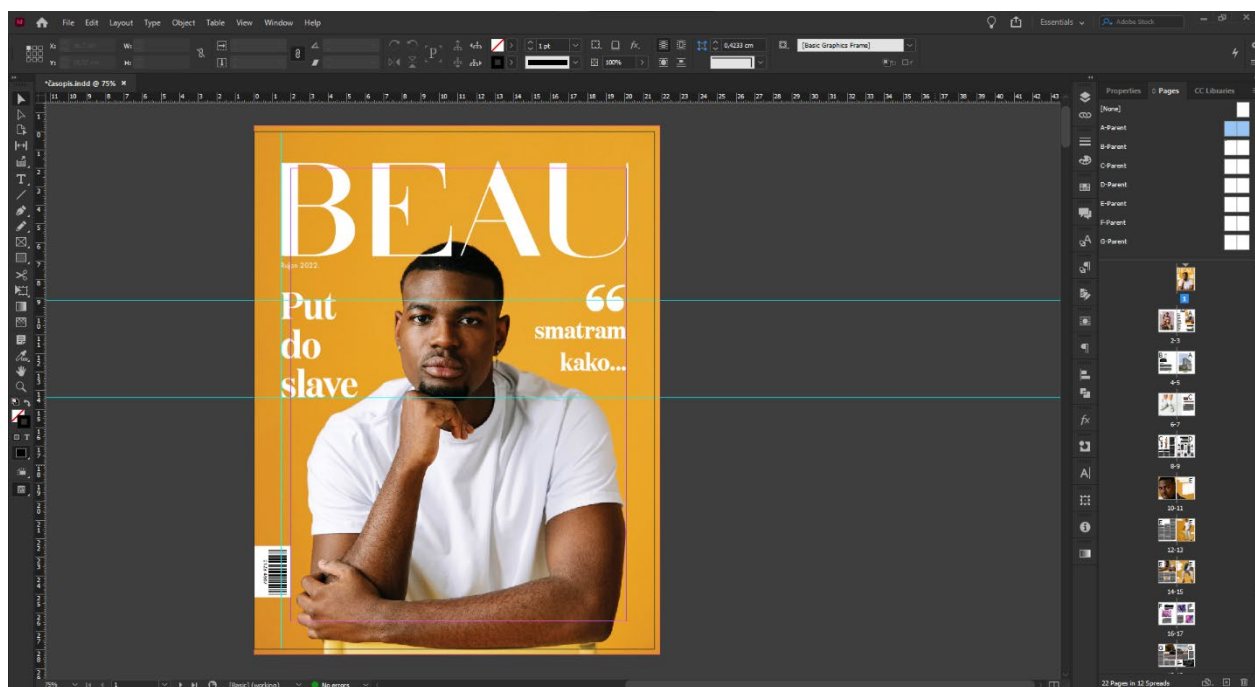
File Edit Layout Type Object Table View Window Help

Essentials Adobe Stock

1 pt
100%
0,4233 cm
[Basic Graphics Frame]

*Casopis.indd @ 75%

BEAU

Rujan 2022.

Put do slave

smatram kako...

Properties Pages CC Libraries

[None]
A-Parent
B-Parent
C-Parent
D-Parent
E-Parent
F-Parent
G-Parent

1
2-3
4-5
6-7
8-9
10-11
12-13
14-15
16-17

22 Pages in 12 Spreads

[Basic] (working) No errors